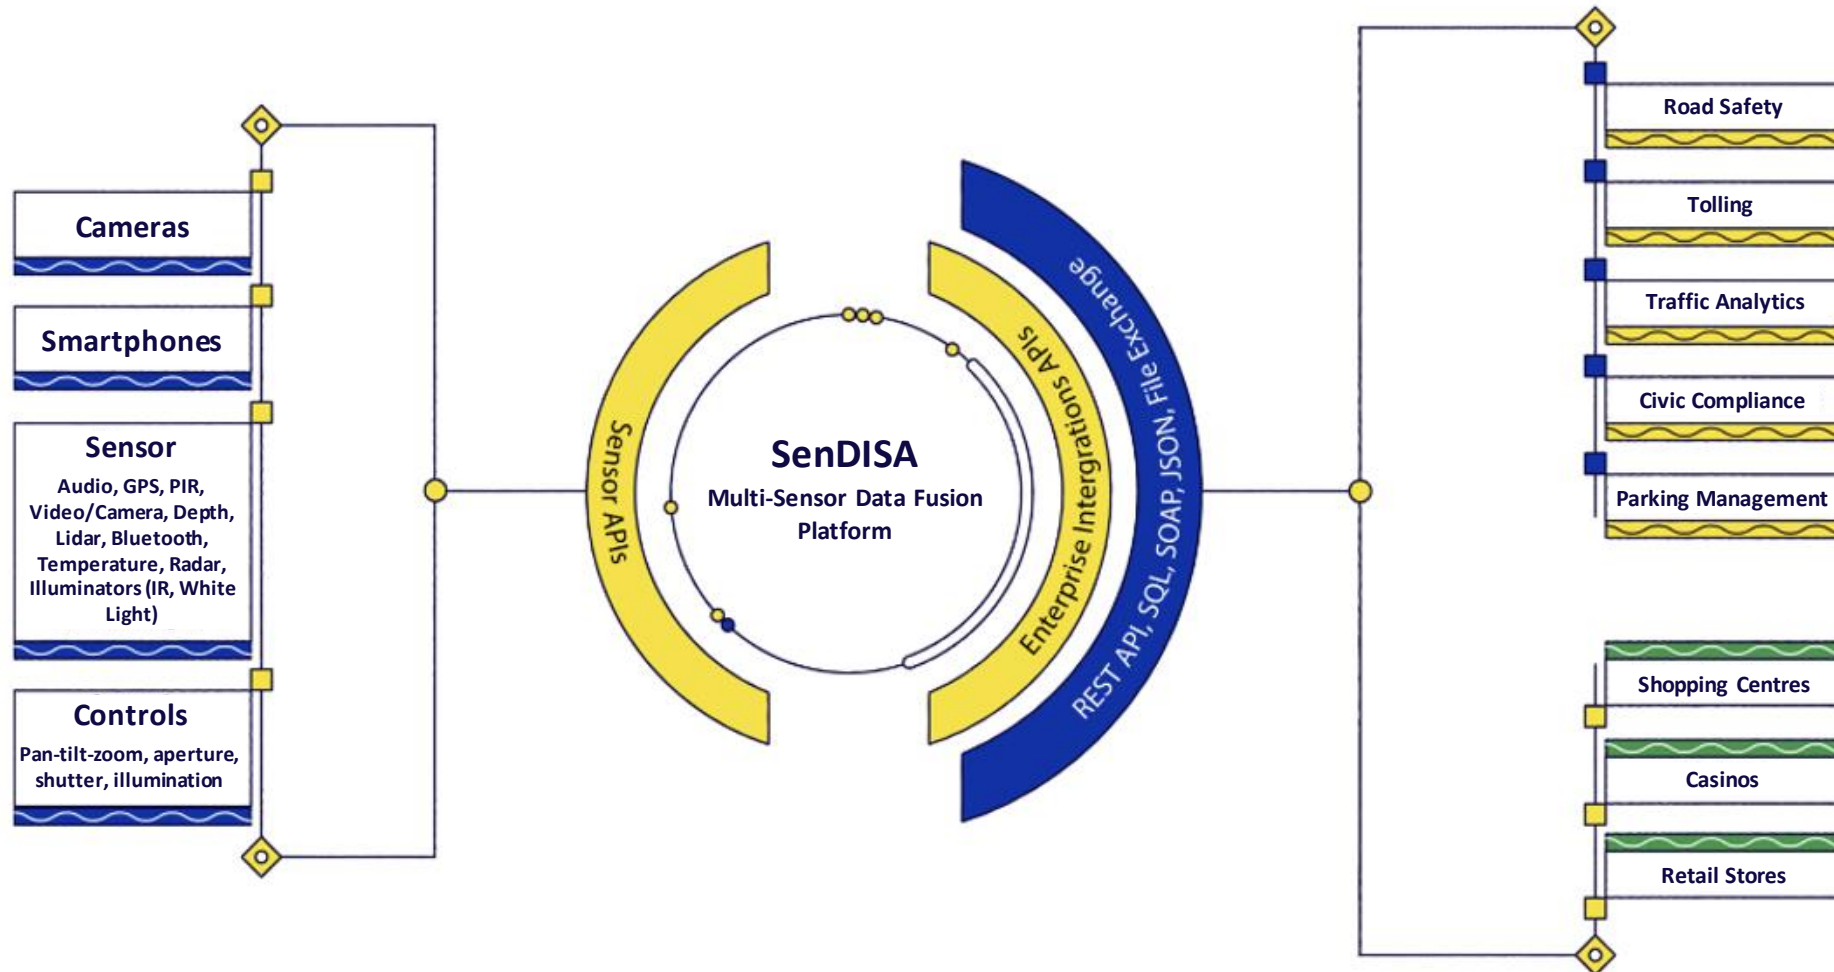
Cameras

Smartphones

Sensor
Audio, GPS, PIR, Video/Camera, Depth, Lidar, Bluetooth, Temperature, Radar, Illuminators (IR, White Light)

Controls
Pan-tilt-zoom, aperture, shutter, illumination

Sensor APIs

SenDISA
Multi-Sensor Data Fusion Platform

Enterprise Intergrations APIs

REST API, SQL, SOAP, JSON, File Exchange

Road Safety

Tolling

Traffic Analytics

Civic Compliance

Parking Management

Shopping Centres

Casinos

Retail Stores